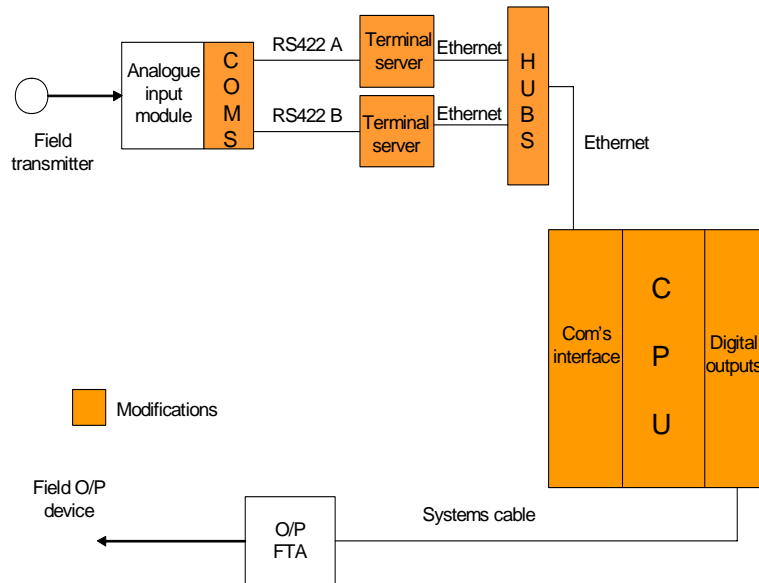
Field transmitter

Analogue input module

C O M S

RS422 A

RS422 B

Terminal server

Terminal server

Ethernet

Ethernet

H U B S

Ethernet

Com's interface

C P U

Digital outputs

Modifications

Field O/P device

O/P FTA

Systems cable